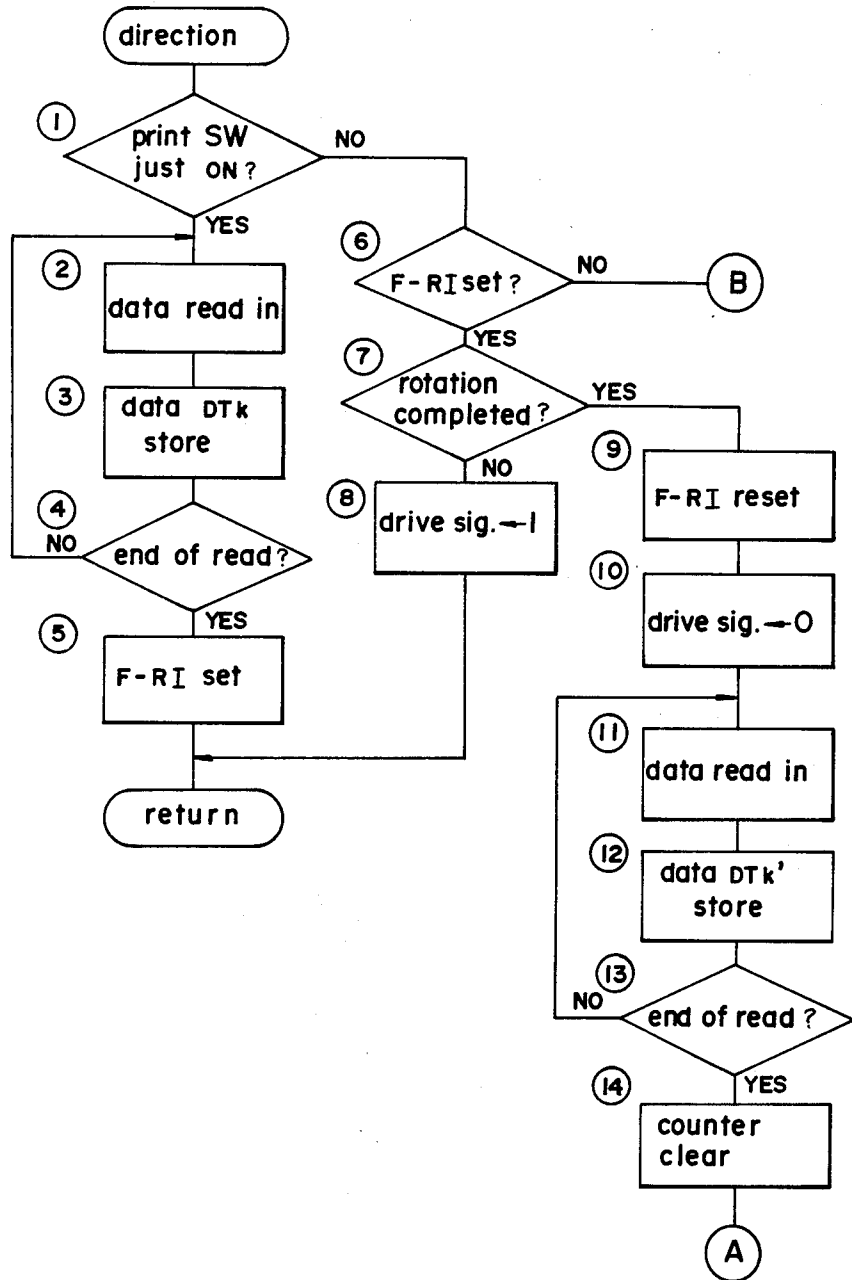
direction

1
print SW just ON?
NO
YES

2
data read in

3
data DTk store

4
end of read?
NO
YES

5
F-RI set

return

6
F-RI set?
NO
B
YES

7
rotation completed?
YES
NO

8
drive sig. → 1

9
F-RI reset

10
drive sig. → 0

11
data read in

12
data DTk' store

13
end of read?
NO
YES

14
counter clear

A